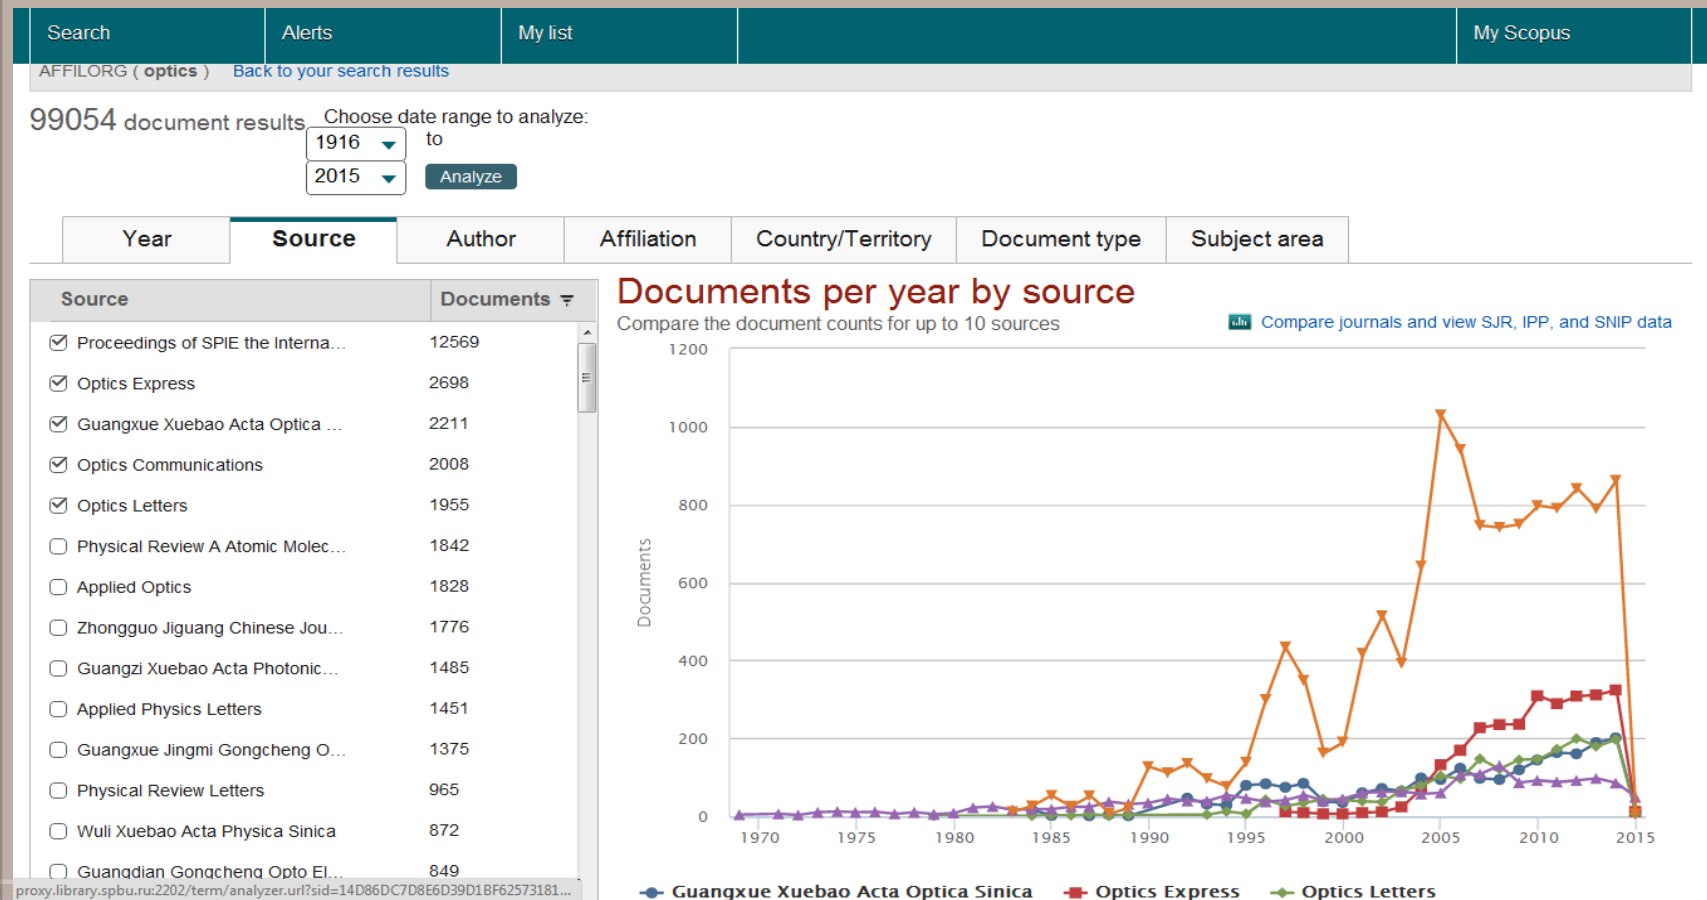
Search | Alerts | My list | My Scopus

AFFILORG ( optics ) Back to your search results

99054 document results Choose date range to analyze:
1916 to
2015 Analyze

Year | Source | Author | Affiliation | Country/Territory | Document type | Subject area

| Source | Documents |
|---|---|
| Proceedings of SPIE the Interna... | 12569 |
| Optics Express | 2698 |
| Guangxue Xuebao Acta Optica ... | 2211 |
| Optics Communications | 2008 |
| Optics Letters | 1955 |
| Physical Review A Atomic Molec... | 1842 |
| Applied Optics | 1828 |
| Zhongguo Jiguang Chinese Jou... | 1776 |
| Guangzi Xuebao Acta Photonic... | 1485 |
| Applied Physics Letters | 1451 |
| Guangxue Jingmi Gongcheng O... | 1375 |
| Physical Review Letters | 965 |
| Wuli Xuebao Acta Physica Sinica | 872 |
| Guangdian Gongcheng Opto El... | 849 |

proxy.library.spbu.ru:2202/term/analyzer.uri?sid=14D86DC7D8E6D39D1BF62573181...

Documents per year by source
Compare the document counts for up to 10 sources
Compare journals and view SJR, IPP, and SNIP data

1200
1000
800
600
400
200
0
Documents
1970 1975 1980 1985 1990 1995 2000 2005 2010 2015

Guangxue Xuebao Acta Optica Sinica  Optics Express  Optics Letters